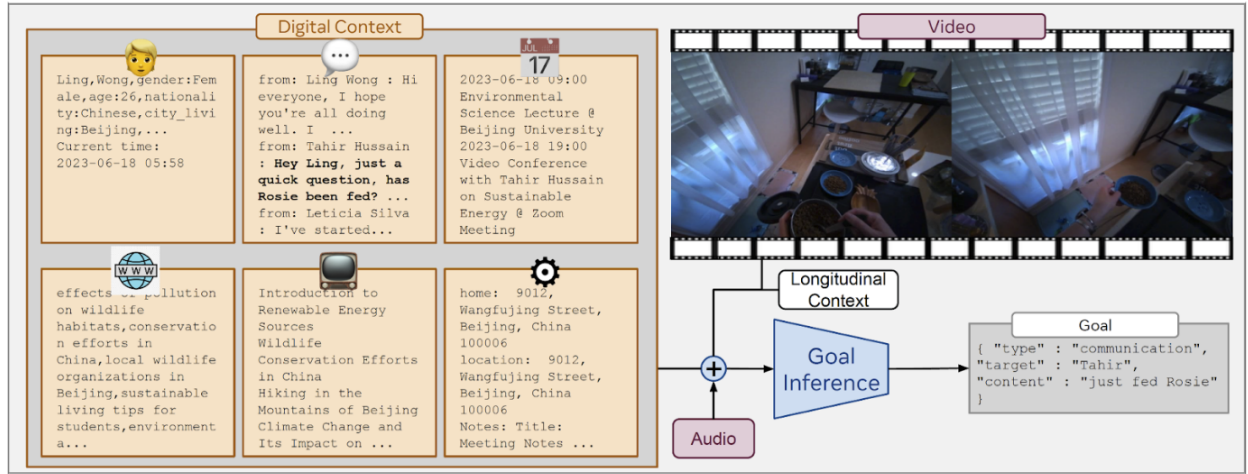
Digital Context

Ling,Wong,gender:Female,age:26,nationality:Chinese,city_living:Beijing,... Current time: 2023-06-18 05:58

from: Ling Wong : Hi everyone, I hope you're all doing well. I ... from: Tahir Hussain : **Hey Ling, just a quick question, has Rosie been fed? ...** from: Leticia Silva : I've started...

JUL 17

2023-06-18 09:00 Environmental Science Lecture @ Beijing University 2023-06-18 19:00 Video Conference with Tahir Hussain on Sustainable Energy @ Zoom Meeting

WWW

effects of pollution on wildlife habitats,conservation efforts in China,local wildlife organizations in Beijing,sustainable living tips for students,environment a...

Introduction to Renewable Energy Sources Wildlife Conservation Efforts in China Hiking in the Mountains of Beijing Climate Change and Its Impact on ...

home: 9012, Wangfujing Street, Beijing, China 100006 location: 9012, Wangfujing Street, Beijing, China 100006 Notes: Title: Meeting Notes ...

Video

Longitudinal Context

Goal Inference

Audio

Goal

{ "type" : "communication", "target" : "Tahir", "content" : "just fed Rosie" }